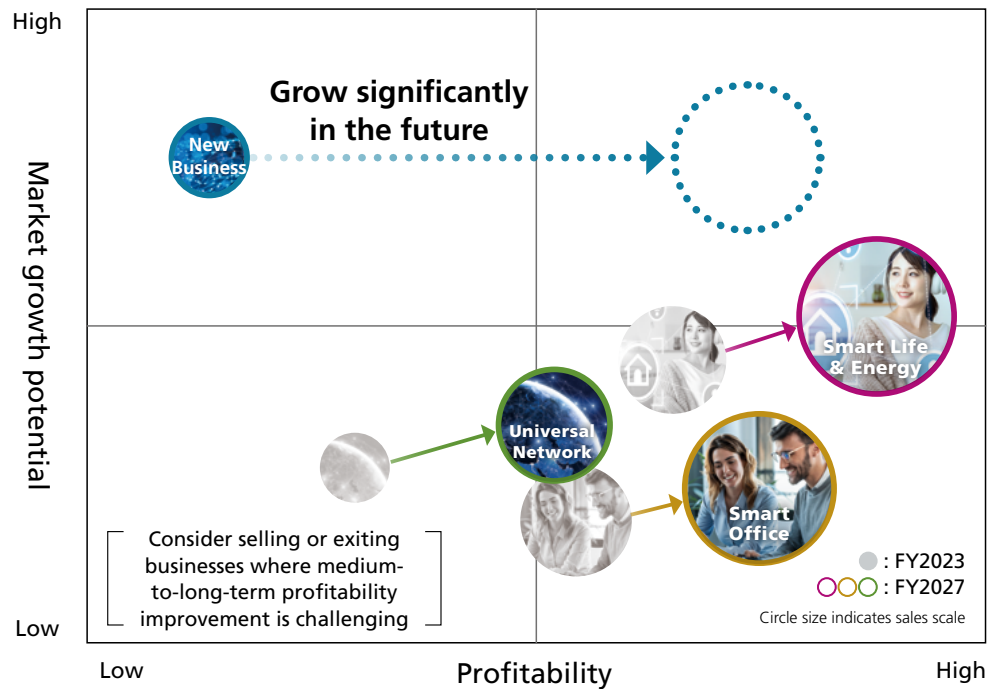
High

Market growth potential

Low

Grow significantly in the future

New Business

Smart Life & Energy

Universal Network

Smart Office

Consider selling or exiting businesses where medium-to-long-term profitability improvement is challenging

: FY2023

: FY2027

Circle size indicates sales scale

Low

Profitability

High